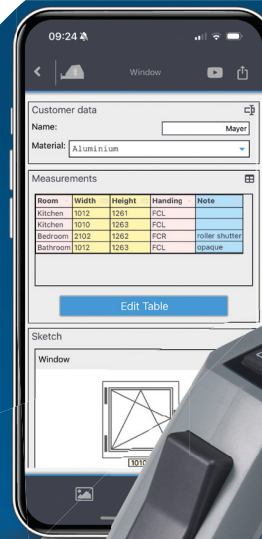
09:24

Window

Customer data

Name: Mayer

Material: Aluminium

Measurements

| Room | Width | Height | Handing | Note |
|---|---|---|---|---|
| Kitchen | 1012 | 1261 | FCL | |
| Kitchen | 1010 | 1263 | FCL | |
| Bedroom | 2102 | 1262 | FCR | roller shutter |
| Bathroom | 1012 | 1263 | FCL | opaque |

Edit Table

Sketch

Window

1010